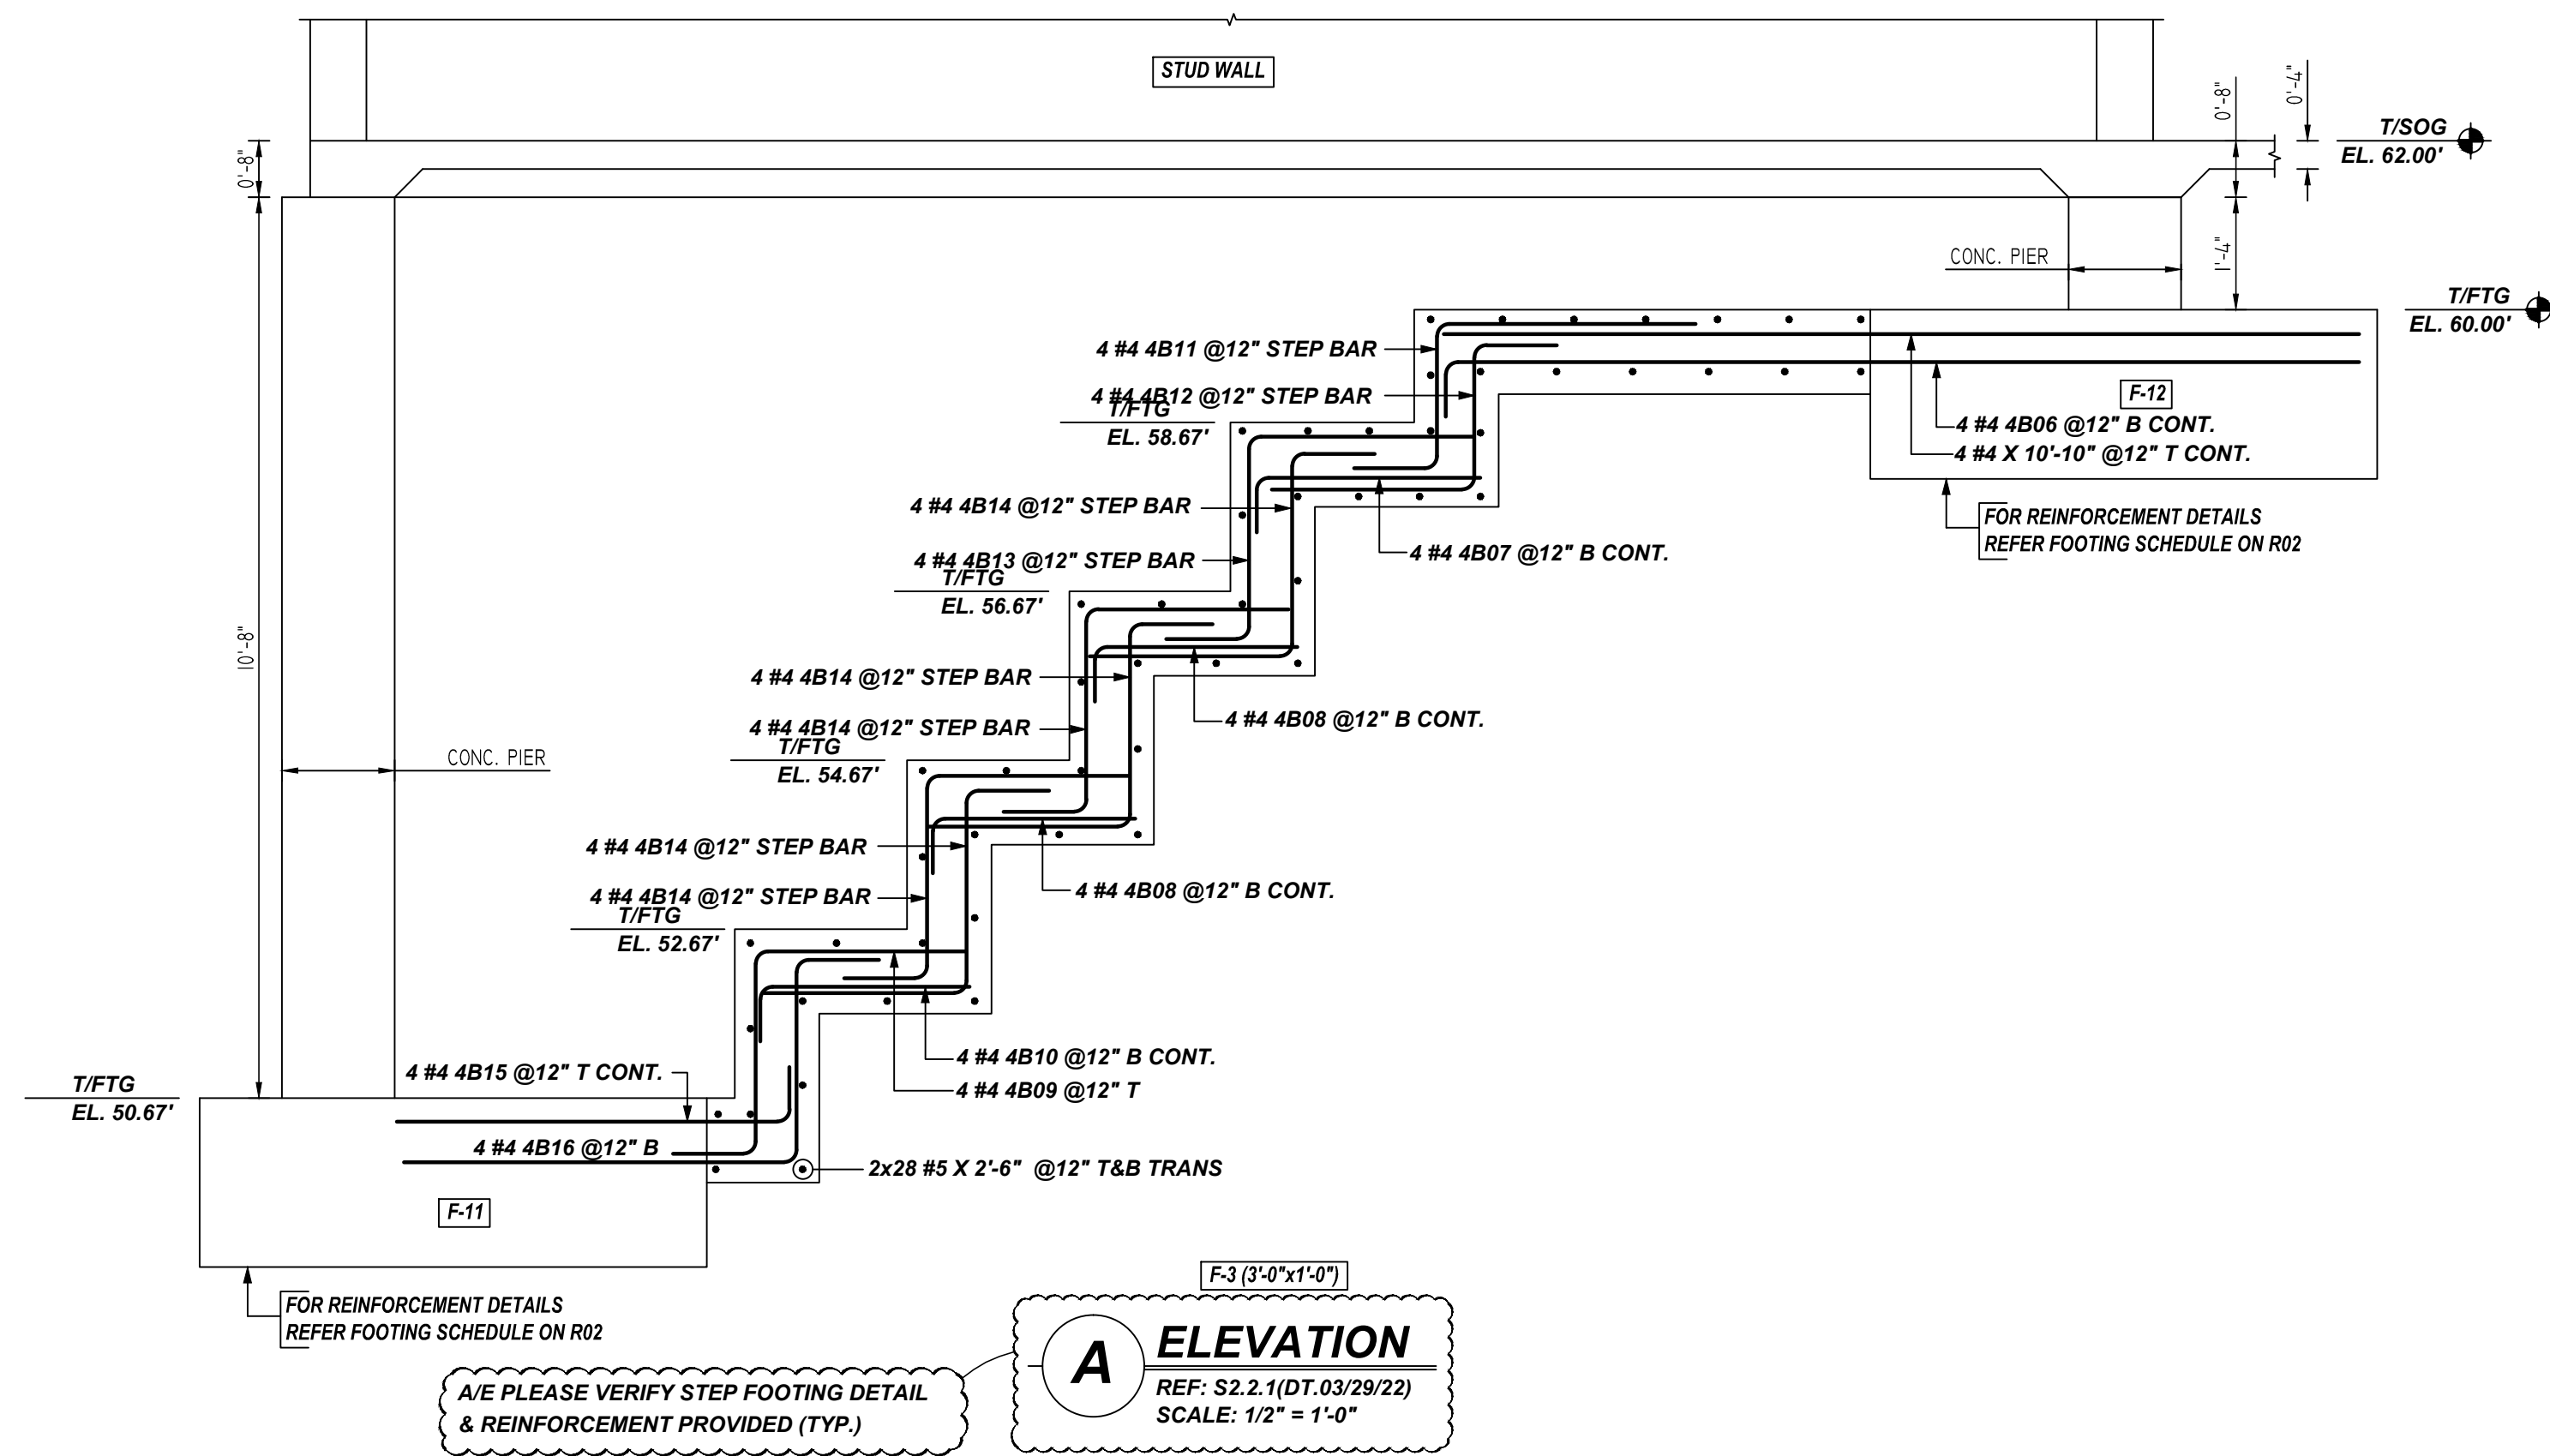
STUD WALL

0'-8"

0'-8"

0'-4"

T/SOG
EL. 62.00'

1'-4"

CONC. PIER

T/FTG
EL. 60.00'

4 #4 4B11 @12" STEP BAR

4 #4 4B12 @12" STEP BAR

T/FTG
EL. 58.67'

F-12

4 #4 4B06 @12" B CONT.

4 #4 X 10'-10" @12" T CONT.

FOR REINFORCEMENT DETAILS
REFER FOOTING SCHEDULE ON R02

4 #4 4B14 @12" STEP BAR

4 #4 4B07 @12" B CONT.

4 #4 4B13 @12" STEP BAR

T/FTG
EL. 56.67'

10'-8"

4 #4 4B14 @12" STEP BAR

4 #4 4B08 @12" B CONT.

4 #4 4B14 @12" STEP BAR

T/FTG
EL. 54.67'

CONC. PIER

4 #4 4B14 @12" STEP BAR

4 #4 4B08 @12" B CONT.

4 #4 4B14 @12" STEP BAR

T/FTG
EL. 52.67'

4 #4 4B10 @12" B CONT.

4 #4 4B09 @12" T

T/FTG
EL. 50.67'

4 #4 4B15 @12" T CONT.

4 #4 4B16 @12" B

2x28 #5 X 2'-6" @12" T&B TRANS

F-11

FOR REINFORCEMENT DETAILS
REFER FOOTING SCHEDULE ON R02

F-3 (3'-0"x1'-0")

A/E PLEASE VERIFY STEP FOOTING DETAIL
& REINFORCEMENT PROVIDED (TYP.)

A

ELEVATION
REF: S2.2.1(DT.03/29/22)
SCALE: 1/2" = 1'-0"